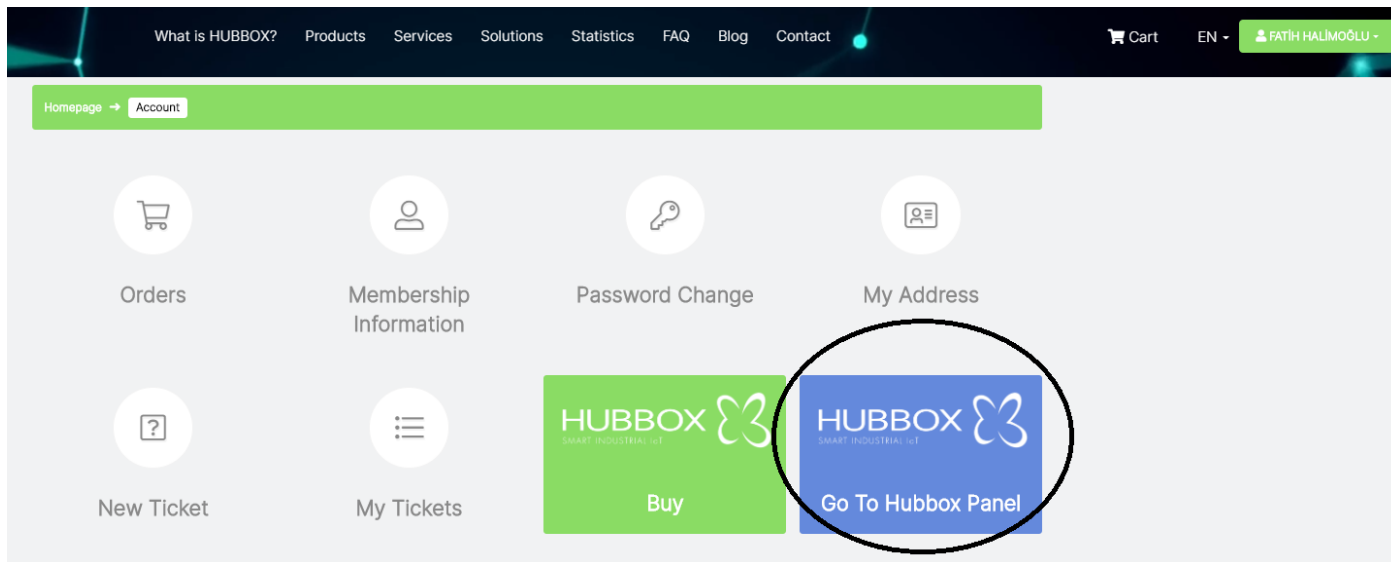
What is HUBBOX? Products Services Solutions Statistics FAQ Blog Contact

Cart EN FATİH HALİMOĞLU

Homepage → Account

Orders

Membership Information

Password Change

My Address

New Ticket

My Tickets

HUBBOX
SMART INDUSTRIAL IoT

Buy

HUBBOX
SMART INDUSTRIAL IoT

Go To Hubbox Panel